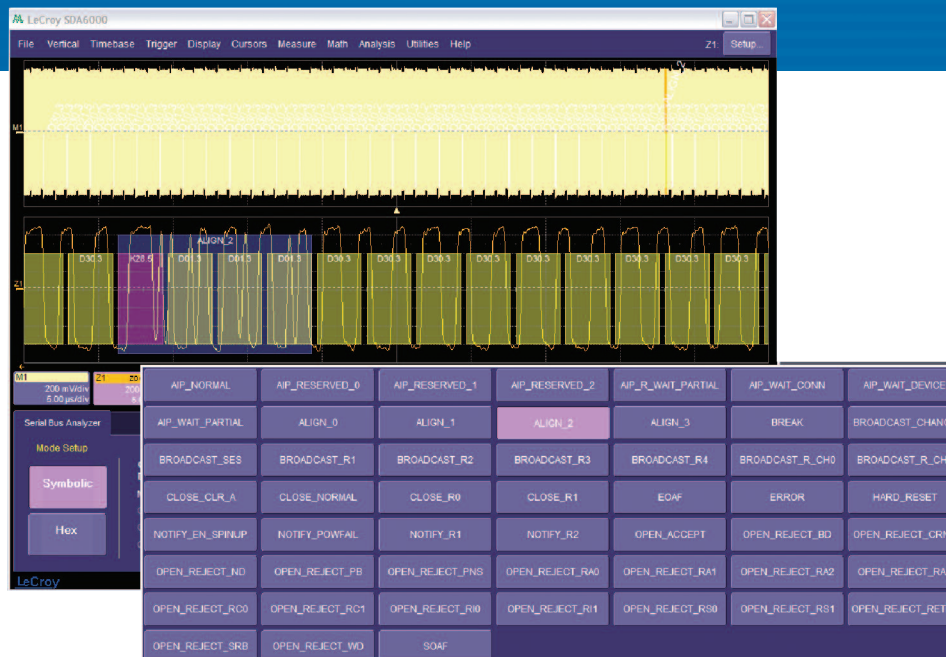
LeCroy SDA6000

File Vertical Timebase Trigger Display Cursors Measure Math Analysis Utilities Help

Z1: Setup...

M1

ALIGN_2

D30.3 K28.5 D01.5 D04.3 D30.3 D30.3 D30.3 D30.3 D30.3 D30.3 D30.3 D30.3 D30.3

Z1

M1
200 mV/div
6.00 µs/div

Z1
200
6.

Serial Bus Analyzer

Mode Setup

Symbolic

Hex

LeCroy

| AIP_NORMAL | AIP_RESERVED_0 | AIP_RESERVED_1 | AIP_RESERVED_2 | AIP_R_WAIT_PARTIAL | AIP_WAIT_CONN | AIP_WAIT_DEVICE |
|---|---|---|---|---|---|---|
| AIP_WAIT_PARTIAL | ALIGN_0 | ALIGN_1 | ALIGN_2 | ALIGN_3 | BREAK | BROADCAST_CHANG |
| BROADCAST_SES | BROADCAST_R1 | BROADCAST_R2 | BROADCAST_R3 | BROADCAST_R4 | BROADCAST_R_CH0 | BROADCAST_R_CH |
| CLOSE_CLR_A | CLOSE_NORMAL | CLOSE_R0 | CLOSE_R1 | EOAF | ERROR | HARD_RESET |
| NOTIFY_EN_SPINUP | NOTIFY_POWFAIL | NOTIFY_R1 | NOTIFY_R2 | OPEN_ACCEPT | OPEN_REJECT_BD | OPEN_REJECT_CRI |
| OPEN_REJECT_ND | OPEN_REJECT_PB | OPEN_REJECT_PNS | OPEN_REJECT_RA0 | OPEN_REJECT_RA1 | OPEN_REJECT_RA2 | OPEN_REJECT_RA |
| OPEN_REJECT_RC0 | OPEN_REJECT_RC1 | OPEN_REJECT_RI0 | OPEN_REJECT_RI1 | OPEN_REJECT_RS0 | OPEN_REJECT_RS1 | OPEN_REJECT_RET |
| OPEN_REJECT_SRB | OPEN_REJECT_WD | SOAF | | | | |